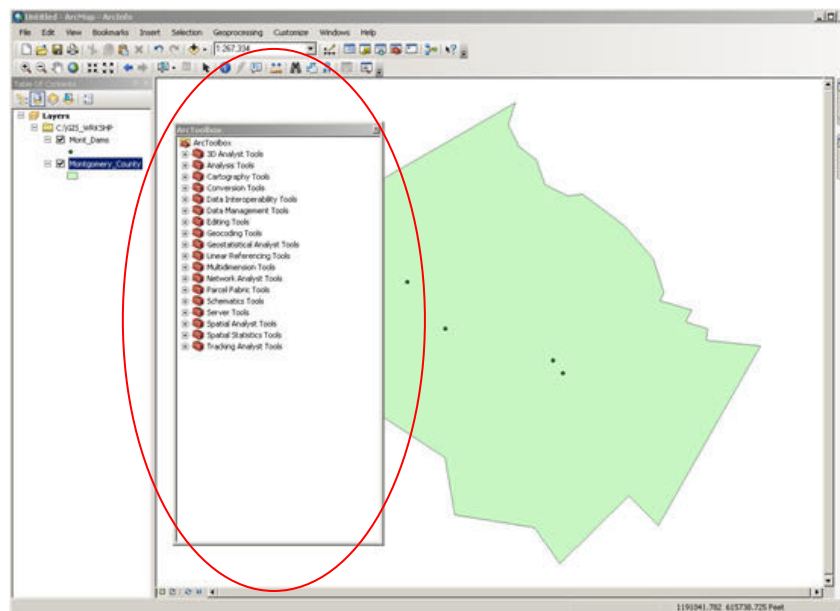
Untitled - ArcMap - ArcInfo

File Edit View Bookmarks Insert Selection Geoprocessing Customize Windows Help

1:267,334

Table Of Contents

Layers
C:\GIS_WRK\SHP
Mont_Dams
Montgomery_County

ArcToolbox

ArcToolbox
3D Analyst Tools
Analysis Tools
Cartography Tools
Conversion Tools
Data Interoperability Tools
Data Management Tools
Editing Tools
Geocoding Tools
Geostatistical Analyst Tools
Linear Referencing Tools
Multidimension Tools
Network Analyst Tools
Parcel Fabric Tools
Schematics Tools
Server Tools
Spatial Analyst Tools
Spatial Statistics Tools
Tracking Analyst Tools

1191041.782 615738.725 Feet